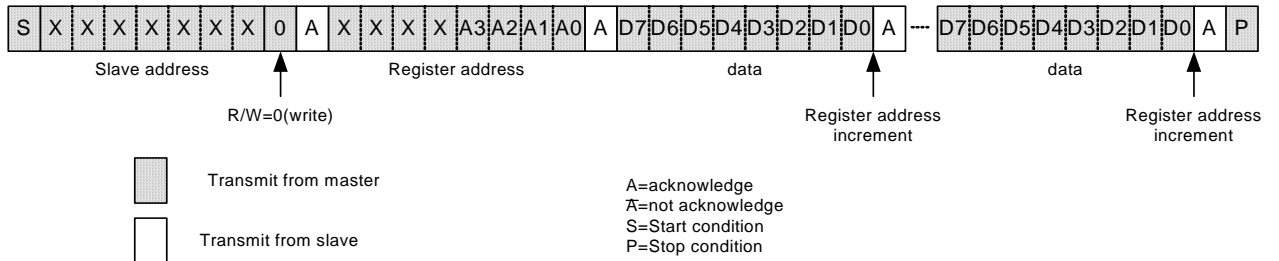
S X X X X X X X 0 A X X X X A3 A2 A1 A0 A D7 D6 D5 D4 D3 D2 D1 D0 A ---- D7 D6 D5 D4 D3 D2 D1 D0 A P

Slave address

Register address

data

data

R/W=0(write)

Register address increment

Register address increment

Transmit from master

Transmit from slave

A=acknowledge
$\overline{A}$=not acknowledge
S=Start condition
P=Stop condition